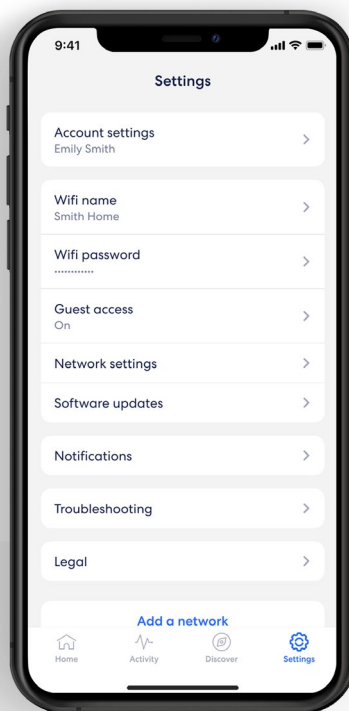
9:41

Settings

Account settings
Emily Smith

Wifi name
Smith Home

Wifi password
••••••••••••

Guest access
On

Network settings

Software updates

Notifications

Troubleshooting

Legal

Add a network

Home Activity Discover Settings